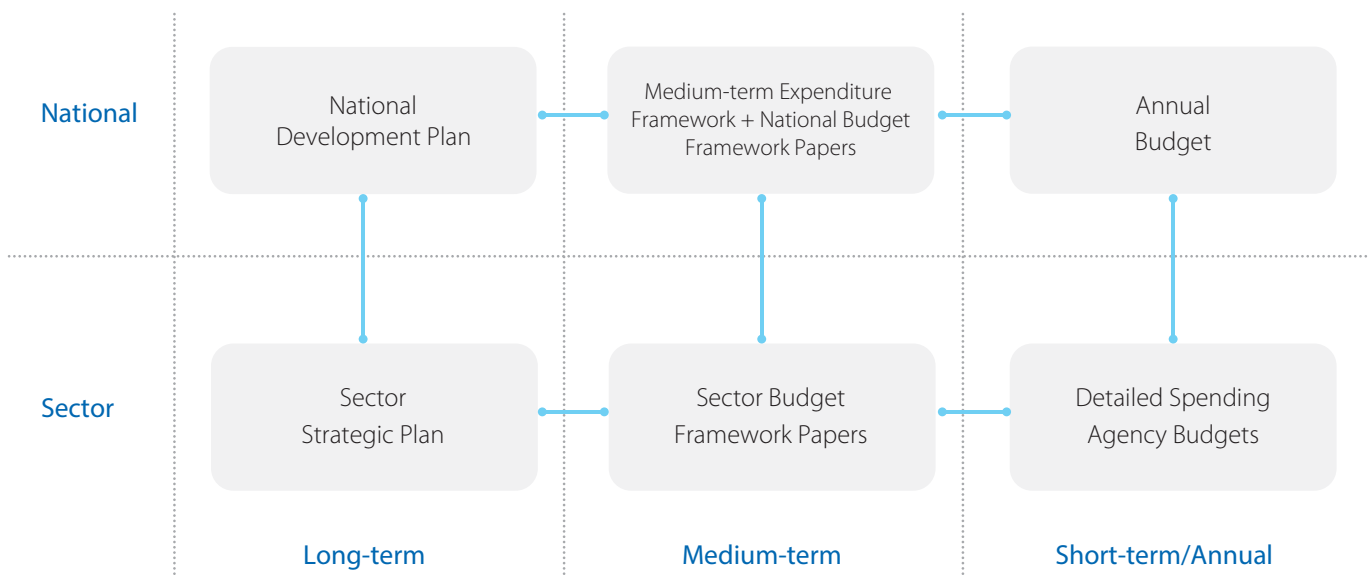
National

National Development Plan

Medium-term Expenditure Framework + National Budget Framework Papers

Annual Budget

Sector

Sector Strategic Plan

Sector Budget Framework Papers

Detailed Spending Agency Budgets

Long-term

Medium-term

Short-term/Annual